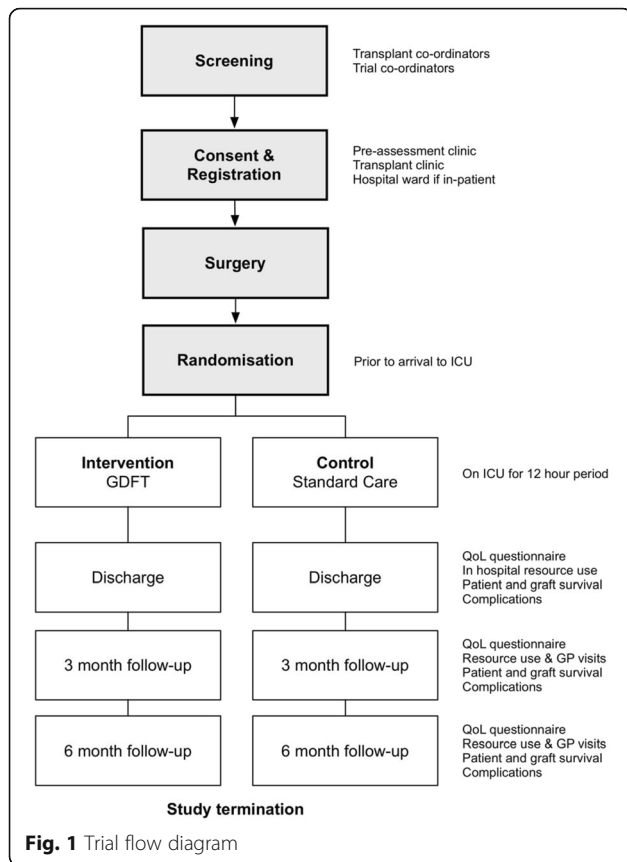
Screening

Transplant co-ordinators
Trial co-ordinators

Consent & Registration

Pre-assessment clinic
Transplant clinic
Hospital ward if in-patient

Surgery

Randomisation

Prior to arrival to ICU

Intervention
GDFT

Control
Standard Care

On ICU for 12 hour period

Discharge

Discharge

QoL questionnaire
In hospital resource use
Patient and graft survival
Complications

3 month follow-up

3 month follow-up

QoL questionnaire
Resource use & GP visits
Patient and graft survival
Complications

6 month follow-up

6 month follow-up

QoL questionnaire
Resource use & GP visits
Patient and graft survival
Complications

Study termination

Fig. 1 Trial flow diagram